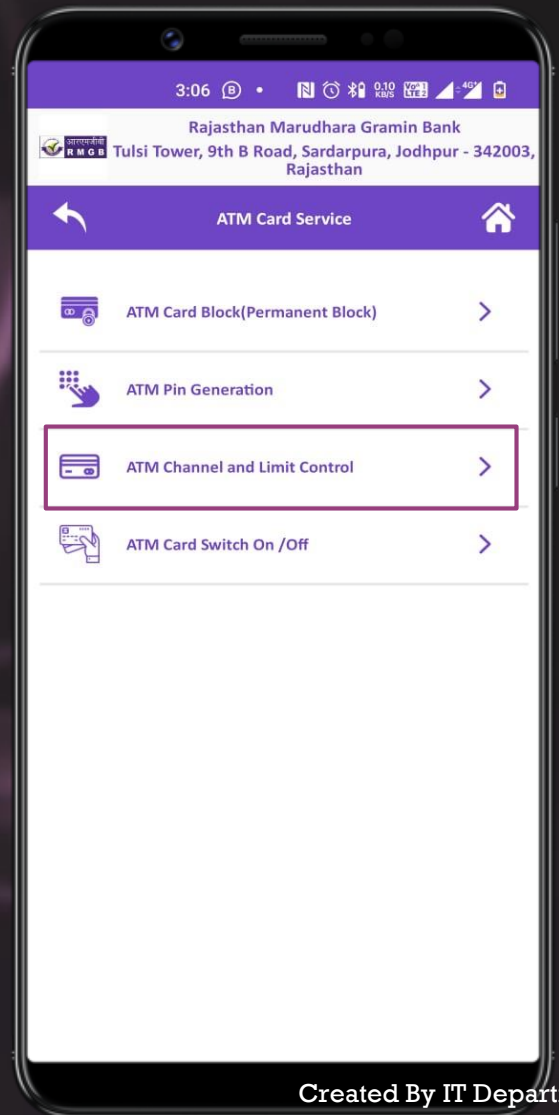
3:06 B • 0.10 KB/S Vo LTE 2 4G

आरएमजीबी RMGB

Rajasthan Marudhara Gramin Bank
Tulsi Tower, 9th B Road, Sardarpura, Jodhpur - 342003, Rajasthan

ATM Card Service

ATM Card Block(Permanent Block)

ATM Pin Generation

ATM Channel and Limit Control

ATM Card Switch On /Off

Created By IT Depart